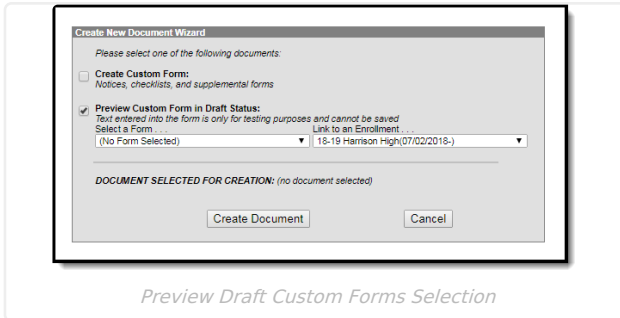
Create New Document Wizard

Please select one of the following documents:

Create Custom Form:
Notices, checklists, and supplemental forms

Preview Custom Form in Draft Status:
Text entered into the form is only for testing purposes and cannot be saved

Select a Form . . .
(No Form Selected)

Link to an Enrollment . . .
18-19 Harrison High(07/02/2018-)

DOCUMENT SELECTED FOR CREATION: (no document selected)

Create Document

Cancel

Preview Draft Custom Forms Selection